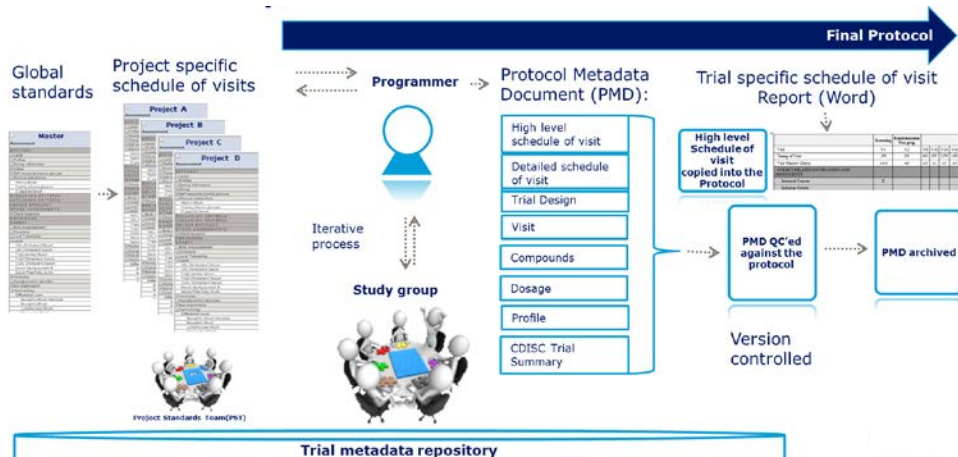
Final Protocol

Global standards

Project specific schedule of visits

Master

Project A

Project B

Project C

Project D

Programmer

Iterative process

Study group

Project Standards Team(PST)

Protocol Metadata Document (PMD):

High level schedule of visit

Detailed schedule of visit

Trial Design

Visit

Compounds

Dosage

Profile

CDISC Trial Summary

Trial specific schedule of visit Report (Word)

High level Schedule of visit copied into the Protocol

PMD QC'ed against the protocol

PMD archived

Version controlled

Trial metadata repository